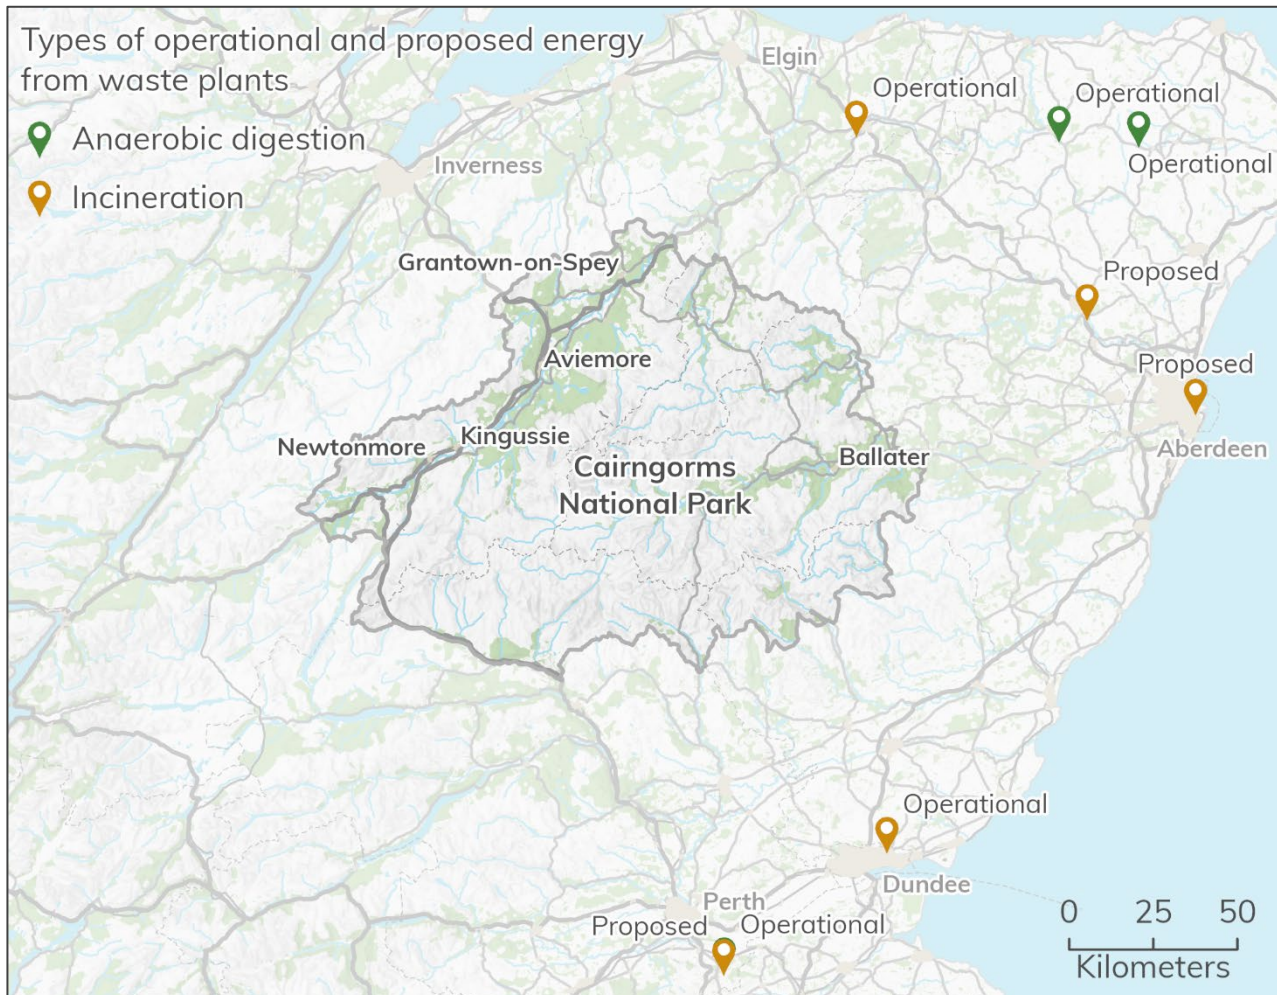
Types of operational and proposed energy from waste plants

Anaerobic digestion

Incineration

Elgin

Operational

Operational

Operational

Inverness

Grantown-on-Spey

Proposed

Aviemore

Proposed

Aberdeen

Newtonmore

Kingussie

Cairngorms National Park

Ballater

Operational

Dundee

Perth

Proposed

Operational

0 25 50

Kilometers